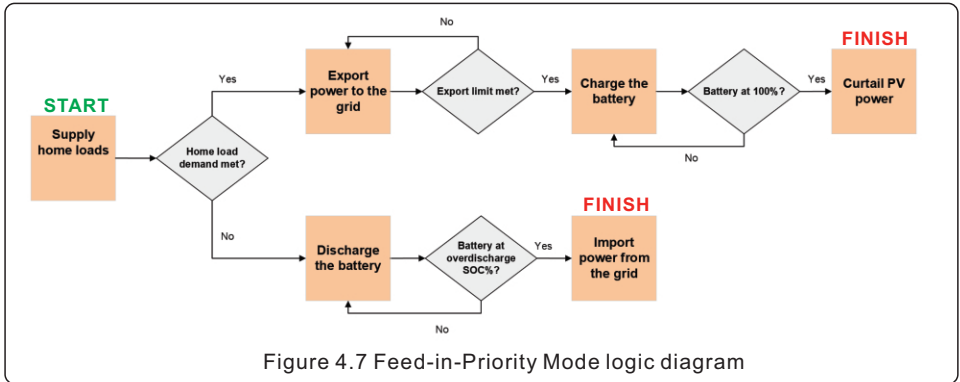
START

Supply home loads

Home load demand met?

Yes

Export power to the grid

No

Export limit met?

Yes

Charge the battery

Battery at 100%?

Yes

FINISH

Curtail PV power

No

No

Discharge the battery

Battery at overdischarge SOC%?

Yes

FINISH

Import power from the grid

No

Figure 4.7 Feed-in-Priority Mode logic diagram